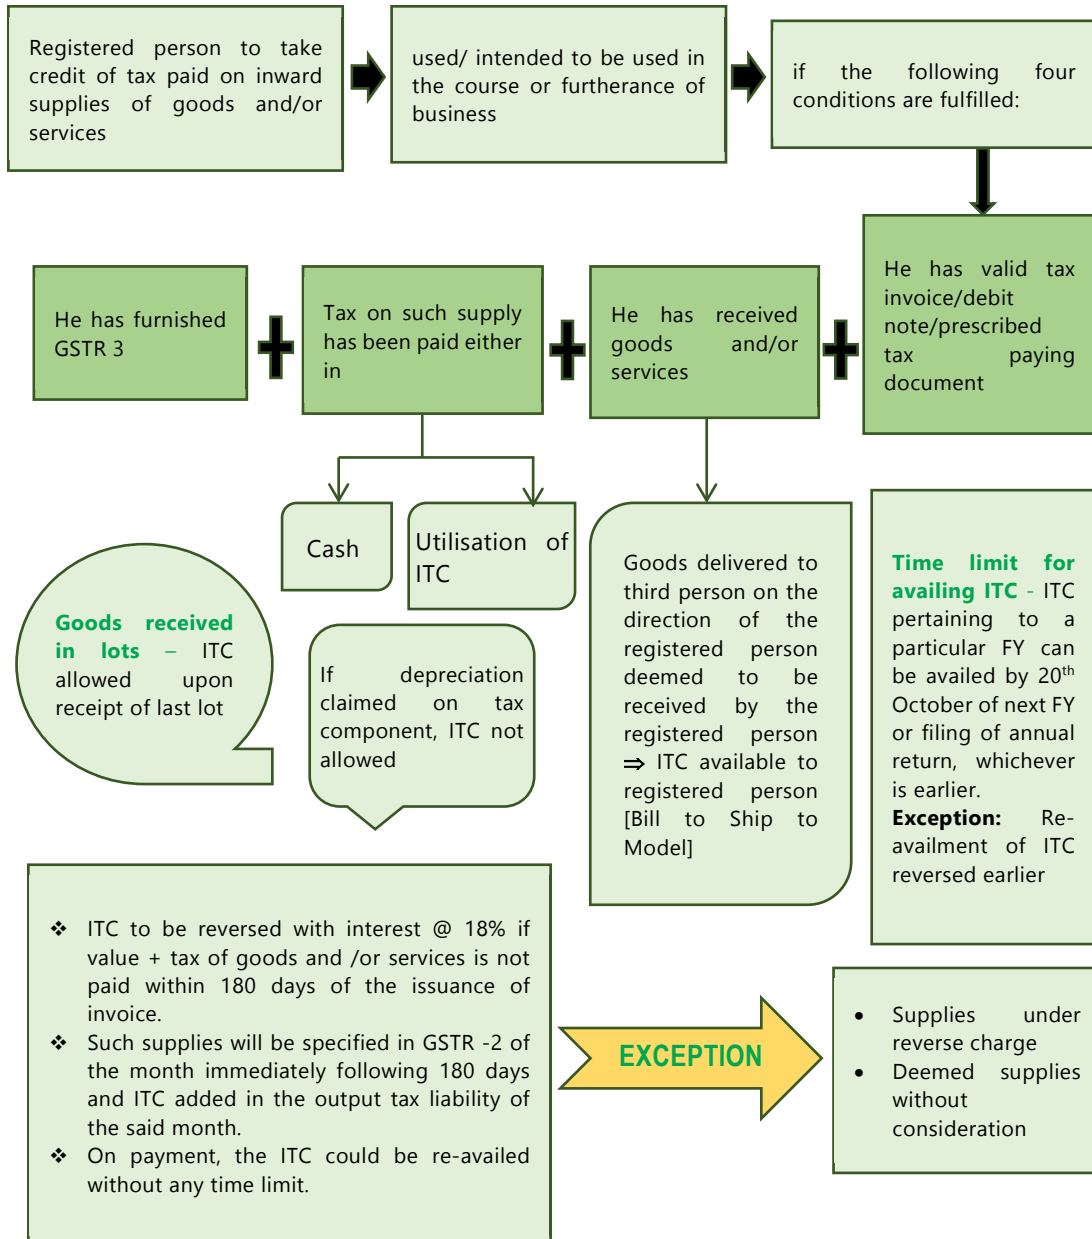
Registered person to take credit of tax paid on inward supplies of goods and/or services

used/ intended to be used in the course or furtherance of business

if the following four conditions are fulfilled:

He has valid tax invoice/debit note/prescribed tax paying document

He has received goods and/or services

Tax on such supply has been paid either in

He has furnished GSTR 3

Cash

Utilisation of ITC

Goods delivered to third person on the direction of the registered person deemed to be received by the registered person ⇒ ITC available to registered person [Bill to Ship to Model]

Time limit for availing ITC - ITC pertaining to a particular FY can be availed by 20$^{th}$ October of next FY or filing of annual return, whichever is earlier.
Exception: Re-availment of ITC reversed earlier

Goods received in lots – ITC allowed upon receipt of last lot

If depreciation claimed on tax component, ITC not allowed

❖ ITC to be reversed with interest @ 18% if value + tax of goods and /or services is not paid within 180 days of the issuance of invoice.
❖ Such supplies will be specified in GSTR -2 of the month immediately following 180 days and ITC added in the output tax liability of the said month.
❖ On payment, the ITC could be re-availed without any time limit.

EXCEPTION

• Supplies under reverse charge
• Deemed supplies without consideration